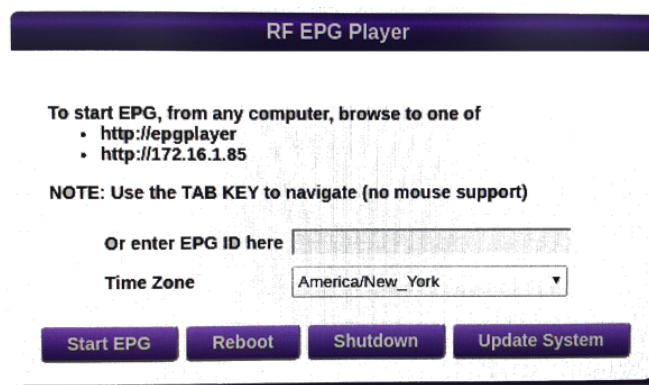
RF EPG Player

To start EPG, from any computer, browse to one of

- http://epgplayer
- http://172.16.1.85

NOTE: Use the TAB KEY to navigate (no mouse support)

Or enter EPG ID here

Time Zone America/New_York

Start EPG Reboot Shutdown Update System